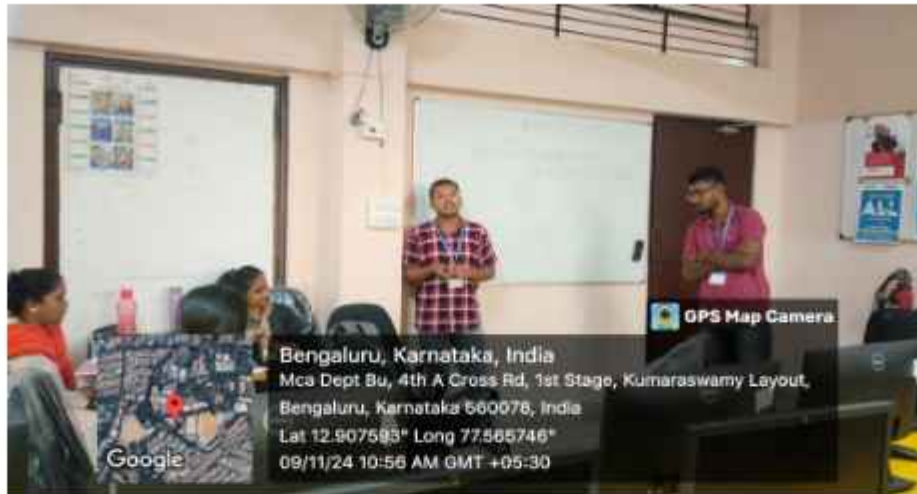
GPS Map Camera

Bengaluru, Karnataka, India
Mca Dept Bu, 4th A Cross Rd, 1st Stage, Kumaraswamy Layout, Bengaluru, Karnataka 560078, India
Lat 12.907583° Long 77.565746°
09/11/24 10:56 AM GMT +05:30

Google

ALL